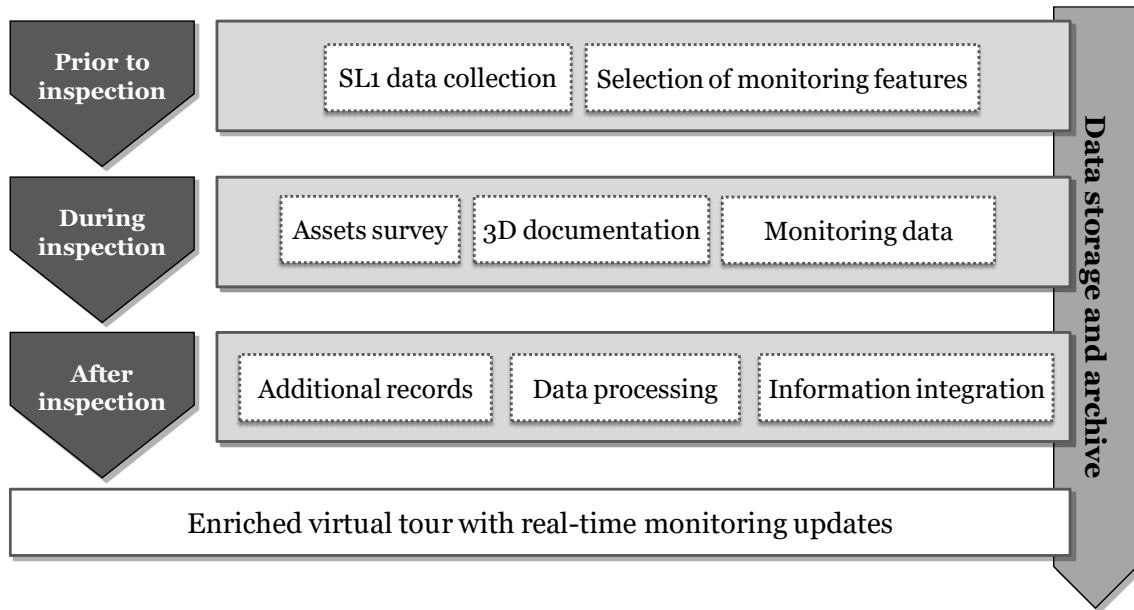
Prior to inspection

SL1 data collection

Selection of monitoring features

During inspection

Assets survey

3D documentation

Monitoring data

After inspection

Additional records

Data processing

Information integration

Enriched virtual tour with real-time monitoring updates

Data storage and archive